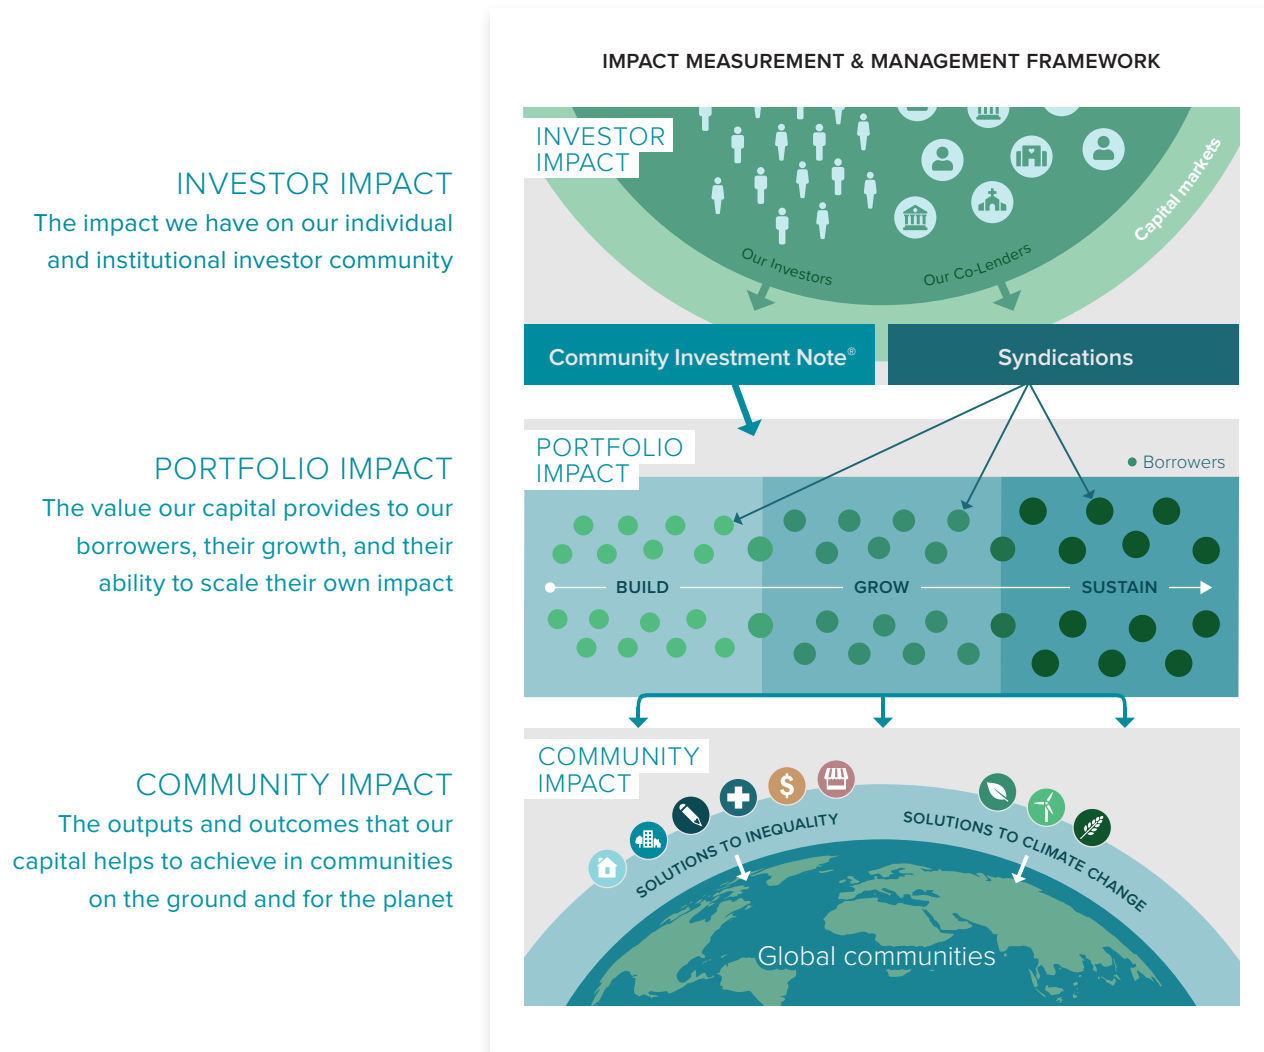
INVESTOR IMPACT
The impact we have on our individual and institutional investor community

PORTFOLIO IMPACT
The value our capital provides to our borrowers, their growth, and their ability to scale their own impact

COMMUNITY IMPACT
The outputs and outcomes that our capital helps to achieve in communities on the ground and for the planet

IMPACT MEASUREMENT & MANAGEMENT FRAMEWORK

INVESTOR IMPACT

Our Investors

Our Co-Lenders

Capital markets

Community Investment Note®

Syndications

PORTFOLIO IMPACT

Borrowers

BUILD

GROW

SUSTAIN

COMMUNITY IMPACT

SOLUTIONS TO INEQUALITY

SOLUTIONS TO CLIMATE CHANGE

Global communities